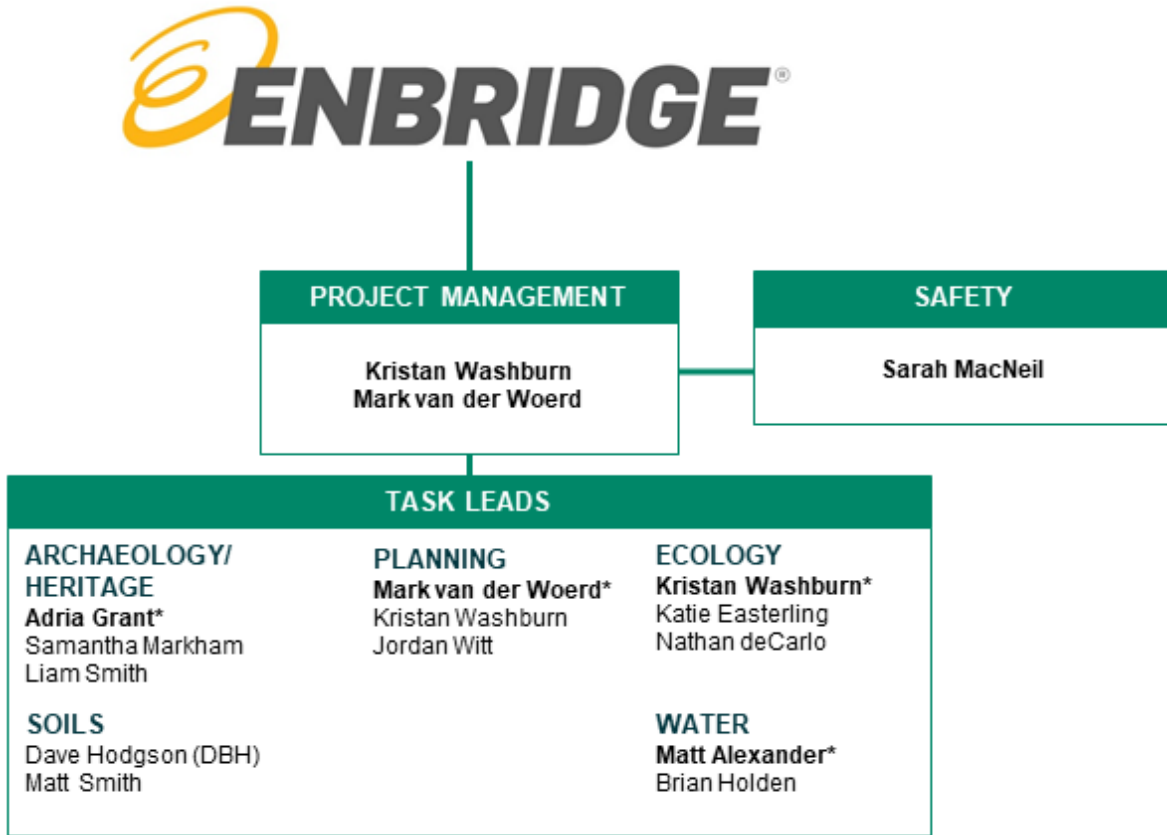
ENBRIDGE®

PROJECT MANAGEMENT

Kristan Washburn
Mark van der Woerd

SAFETY

Sarah MacNeil

TASK LEADS

ARCHAEOLOGY/HERITAGE
Adria Grant*
Samantha Markham
Liam Smith

SOILS
Dave Hodgson (DBH)
Matt Smith

PLANNING
Mark van der Woerd*
Kristan Washburn
Jordan Witt

ECOLOGY
Kristan Washburn*
Katie Easterling
Nathan deCarlo

WATER
Matt Alexander*
Brian Holden